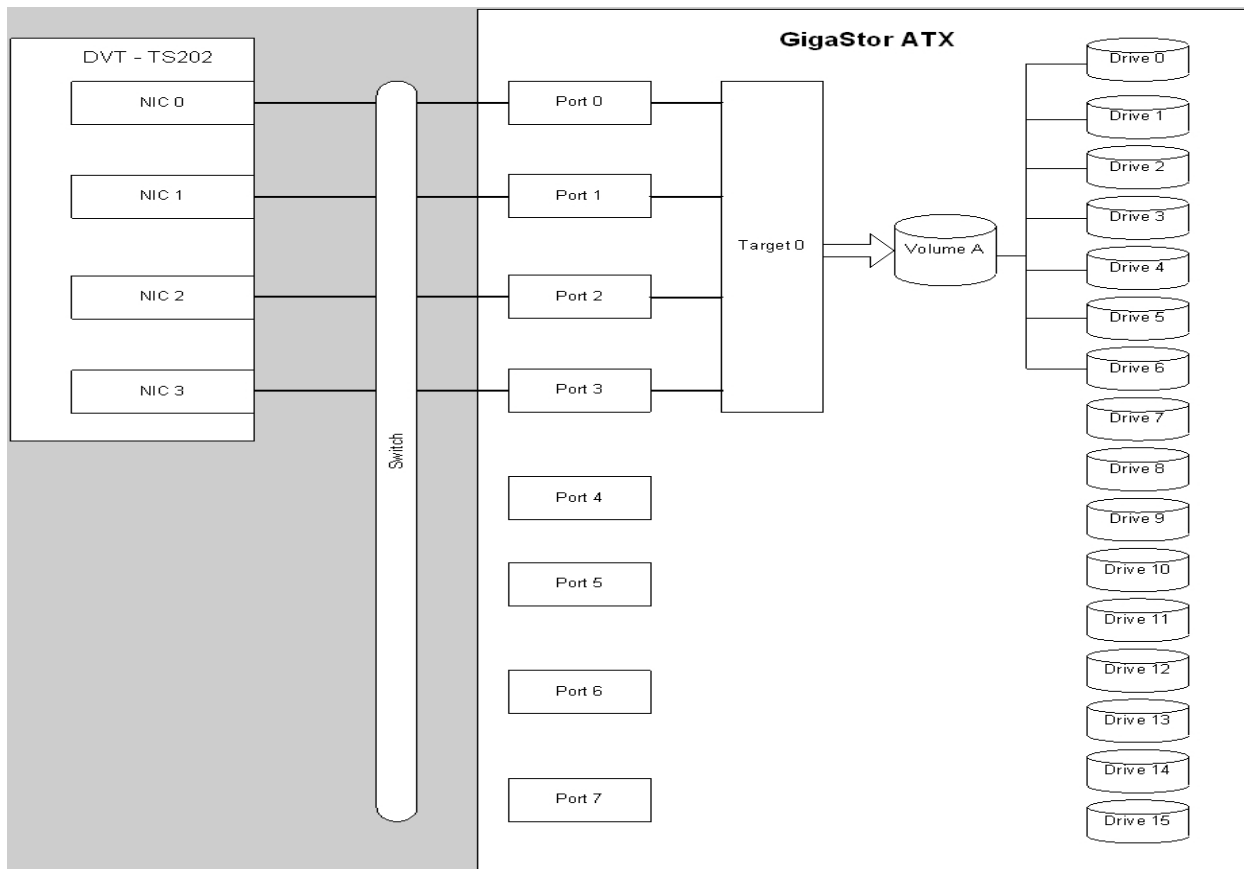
DVT - TS202

NIC 0

NIC 1

NIC 2

NIC 3

Switch

GigaStor ATX

Port 0

Port 1

Port 2

Port 3

Port 4

Port 5

Port 6

Port 7

Target 0

Volume A

Drive 0

Drive 1

Drive 2

Drive 3

Drive 4

Drive 5

Drive 6

Drive 7

Drive 8

Drive 9

Drive 10

Drive 11

Drive 12

Drive 13

Drive 14

Drive 15